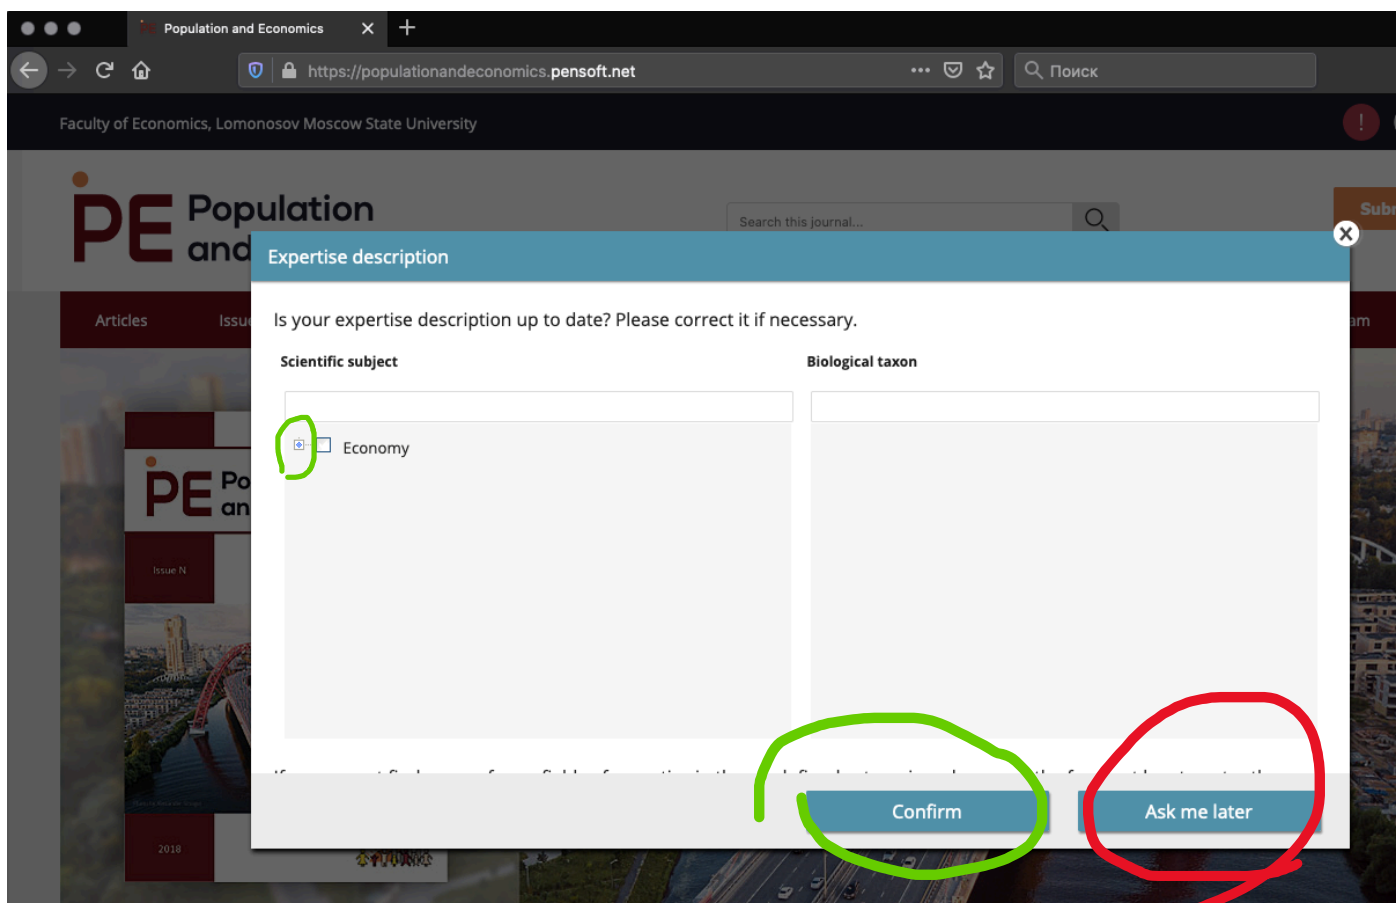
Population and Economics

https://populationandeconomics.pensoft.net

Поиск

Faculty of Economics, Lomonosov Moscow State University

PE Population and

Search this journal...

Subm

Articles

Issu

am

PE Po an

Issue N

2018

Expertise description

Is your expertise description up to date? Please correct it if necessary.

Scientific subject

Biological taxon

Economy

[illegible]

Confirm

Ask me later